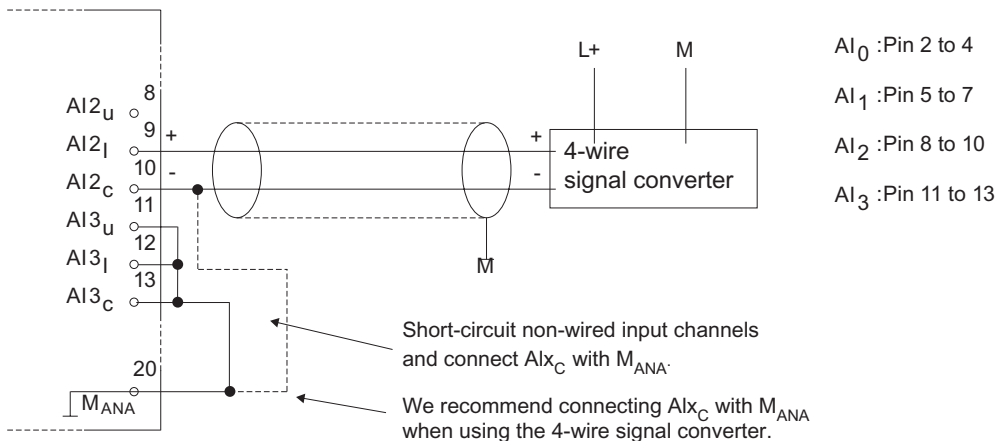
$AI2_U$ 8
$AI2_I$ 9 +
$AI2_C$ 10 -
$AI3_U$ 11
$AI3_I$ 12
$AI3_C$ 13

L+ M
+ 4-wire
- signal converter

M

20
$M_{ANA}$

$AI_0$ :Pin 2 to 4
$AI_1$ :Pin 5 to 7
$AI_2$ :Pin 8 to 10
$AI_3$ :Pin 11 to 13

Short-circuit non-wired input channels and connect $AIx_C$ with $M_{ANA}$.

We recommend connecting $AIx_C$ with $M_{ANA}$ when using the 4-wire signal converter.